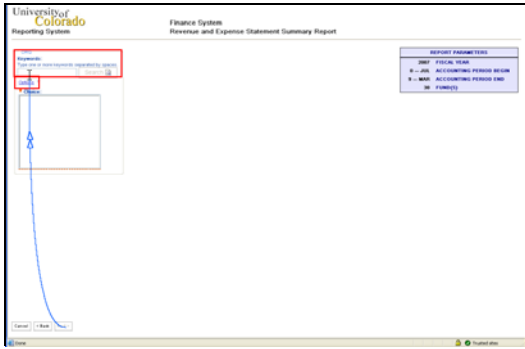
University of Colorado
Reporting System

Finance System
Revenue and Expense Statement Summary Report

Keywords:
Type one or more keywords separated by spaces.
Search

Options
Choice:

| REPORT PARAMETERS | |
|---|---|
| 2007 | FISCAL YEAR |
| 0 -- JUL | ACCOUNTING PERIOD BEGIN |
| 9 -- MAR | ACCOUNTING PERIOD END |
| 30 | FUND(S) |

Cancel < Back Next >

Done
Trusted sites